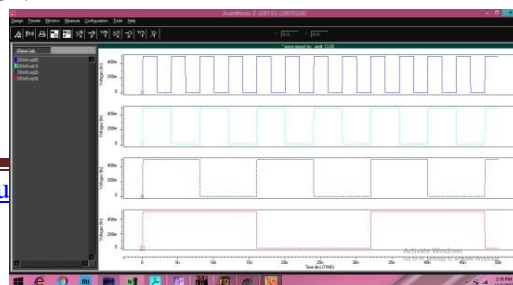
AvanWaves Z-2007.03 (20070228)
Design Panels Window Measure Configuration Tools Help
Waves List
Activate Windows
Go to Settings to activate Windows.
Time (s) (TIME)
Voltage (lin)
Voltage (lin)
Voltage (lin)
Voltage (lin)
0
5n
10n
15n
20n
25n
30n
35n
40n
45n
50n